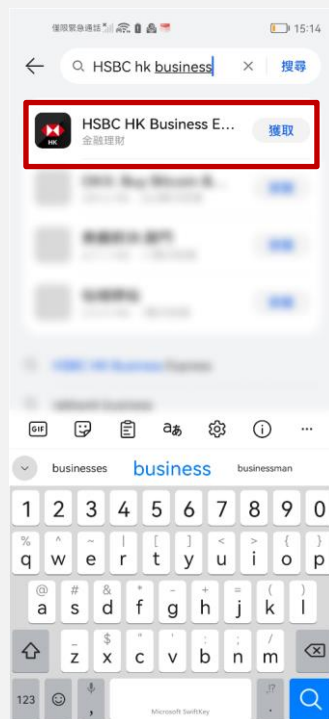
僅限緊急通話 15:14

HSBC hk business × 搜尋

HSBC HK Business E... 金融理財 獲取

GIF

businesses business businessman

1 2 3 4 5 6 7 8 9 0
q w e r t y u i o p
@ # & * - + = ( )
a s d f g h j k l
_ $ " ' : ; / ?
z x c v b n m
123 , Microsoft SwiftKey .